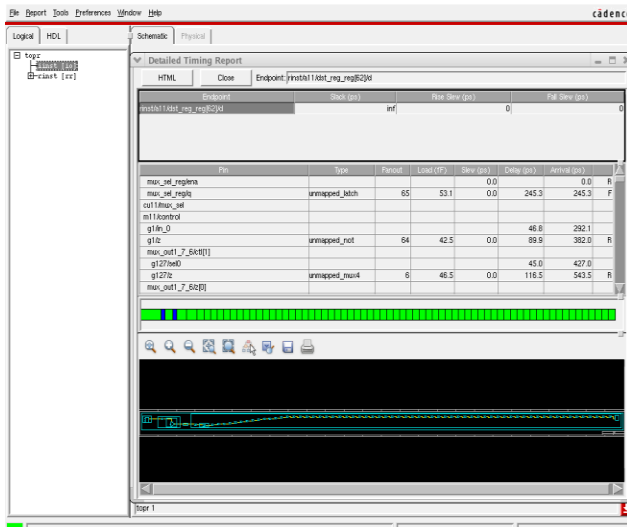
File Report Tools Preferences Window Help
cādenc

Logical HDL
Schematic Physical

⊟ topr
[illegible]
⊞ rinst [rr]

Detailed Timing Report

HTML Close Endpoint: rinst/a11/dst_reg_reg[62]/d

| Endpoint | Slack (ps) | Rise Slew (ps) | Fall Slew (ps) |
|---|---|---|---|
| rinst/a11/dst_reg_reg[62]/d | inf | 0 | 0 |

| Pin | Type | Fanout | Load (fF) | Slew (ps) | Delay (ps) | Arrival (ps) | |
|---|---|---|---|---|---|---|---|
| mux_sel_reg/ena | | | | 0.0 | | 0.0 | R |
| mux_sel_reg/q | unmapped_latch | 65 | 53.1 | 0.0 | 245.3 | 245.3 | F |
| cu11/mux_sel | | | | | | | |
| m11/control | | | | | | | |
| g1/in_0 | | | | | 46.8 | 292.1 | |
| g1/z | unmapped_not | 64 | 42.5 | 0.0 | 89.9 | 382.0 | R |
| mux_out1_7_6/ctl[1] | | | | | | | |
| g127/sel0 | | | | | 45.0 | 427.0 | |
| g127/z | unmapped_mux4 | 6 | 46.5 | 0.0 | 116.5 | 543.5 | R |
| mux_out1_7_6/z[0] | | | | | | | |

topr 1